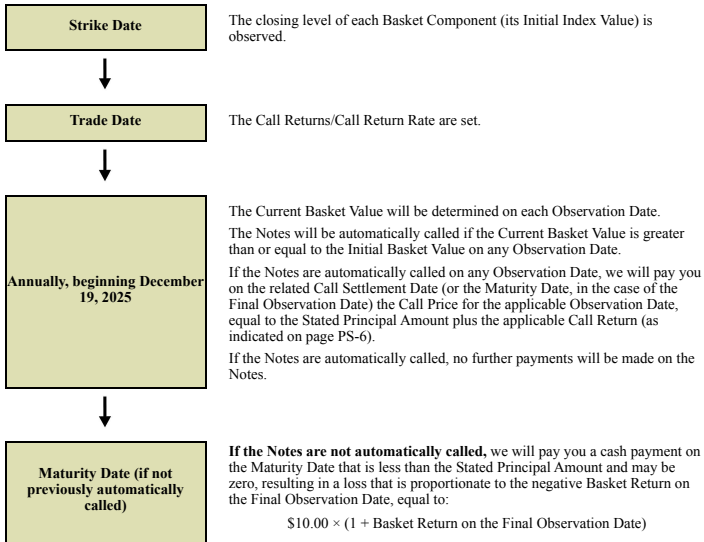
Strike Date

The closing level of each Basket Component (its Initial Index Value) is observed.

Trade Date

The Call Returns/Call Return Rate are set.

Annually, beginning December 19, 2025

The Current Basket Value will be determined on each Observation Date.

The Notes will be automatically called if the Current Basket Value is greater than or equal to the Initial Basket Value on any Observation Date.

If the Notes are automatically called on any Observation Date, we will pay you on the related Call Settlement Date (or the Maturity Date, in the case of the Final Observation Date) the Call Price for the applicable Observation Date, equal to the Stated Principal Amount plus the applicable Call Return (as indicated on page PS-6).

If the Notes are automatically called, no further payments will be made on the Notes.

Maturity Date (if not previously automatically called)

**If the Notes are not automatically called,** we will pay you a cash payment on the Maturity Date that is less than the Stated Principal Amount and may be zero, resulting in a loss that is proportionate to the negative Basket Return on the Final Observation Date, equal to:

$\$10.00 \times (1 + \text{Basket Return on the Final Observation Date})$